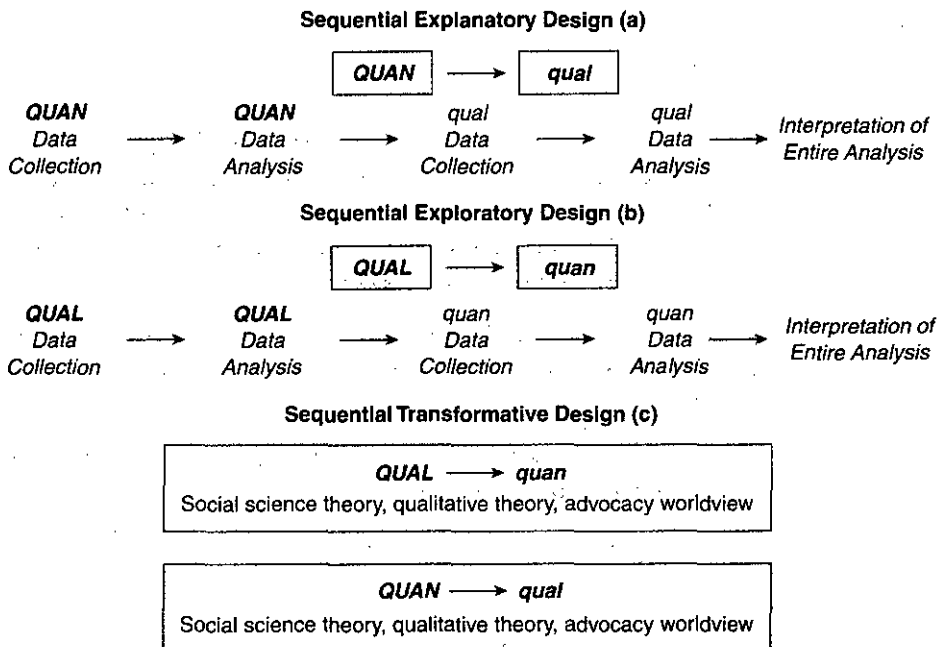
Sequential Explanatory Design (a)

QUAN → qual

QUAN Data Collection → QUAN Data Analysis → qual Data Collection → qual Data Analysis → Interpretation of Entire Analysis

Sequential Exploratory Design (b)

QUAL → quan

QUAL Data Collection → QUAL Data Analysis → quan Data Collection → quan Data Analysis → Interpretation of Entire Analysis

Sequential Transformative Design (c)

QUAL → quan
Social science theory, qualitative theory, advocacy worldview

QUAN → qual
Social science theory, qualitative theory, advocacy worldview